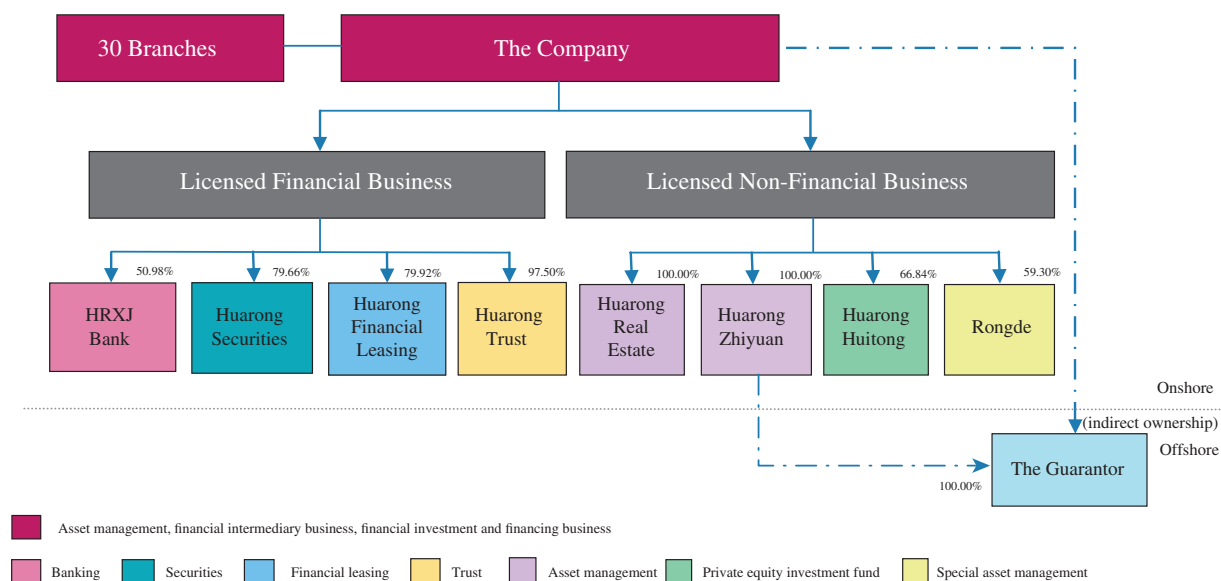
30 Branches

The Company

Licensed Financial Business

Licensed Non-Financial Business

50.98%
HRXJ Bank

79.66%
Huarong Securities

79.92%
Huarong Financial Leasing

97.50%
Huarong Trust

100.00%
Huarong Real Estate

100.00%
Huarong Zhiyuan

66.84%
Huarong Huitong

59.30%
Rongde

Onshore

(indirect ownership)

Offshore

The Guarantor

100.00%

Asset management, financial intermediary business, financial investment and financing business

Banking
Securities
Financial leasing
Trust
Asset management
Private equity investment fund
Special asset management